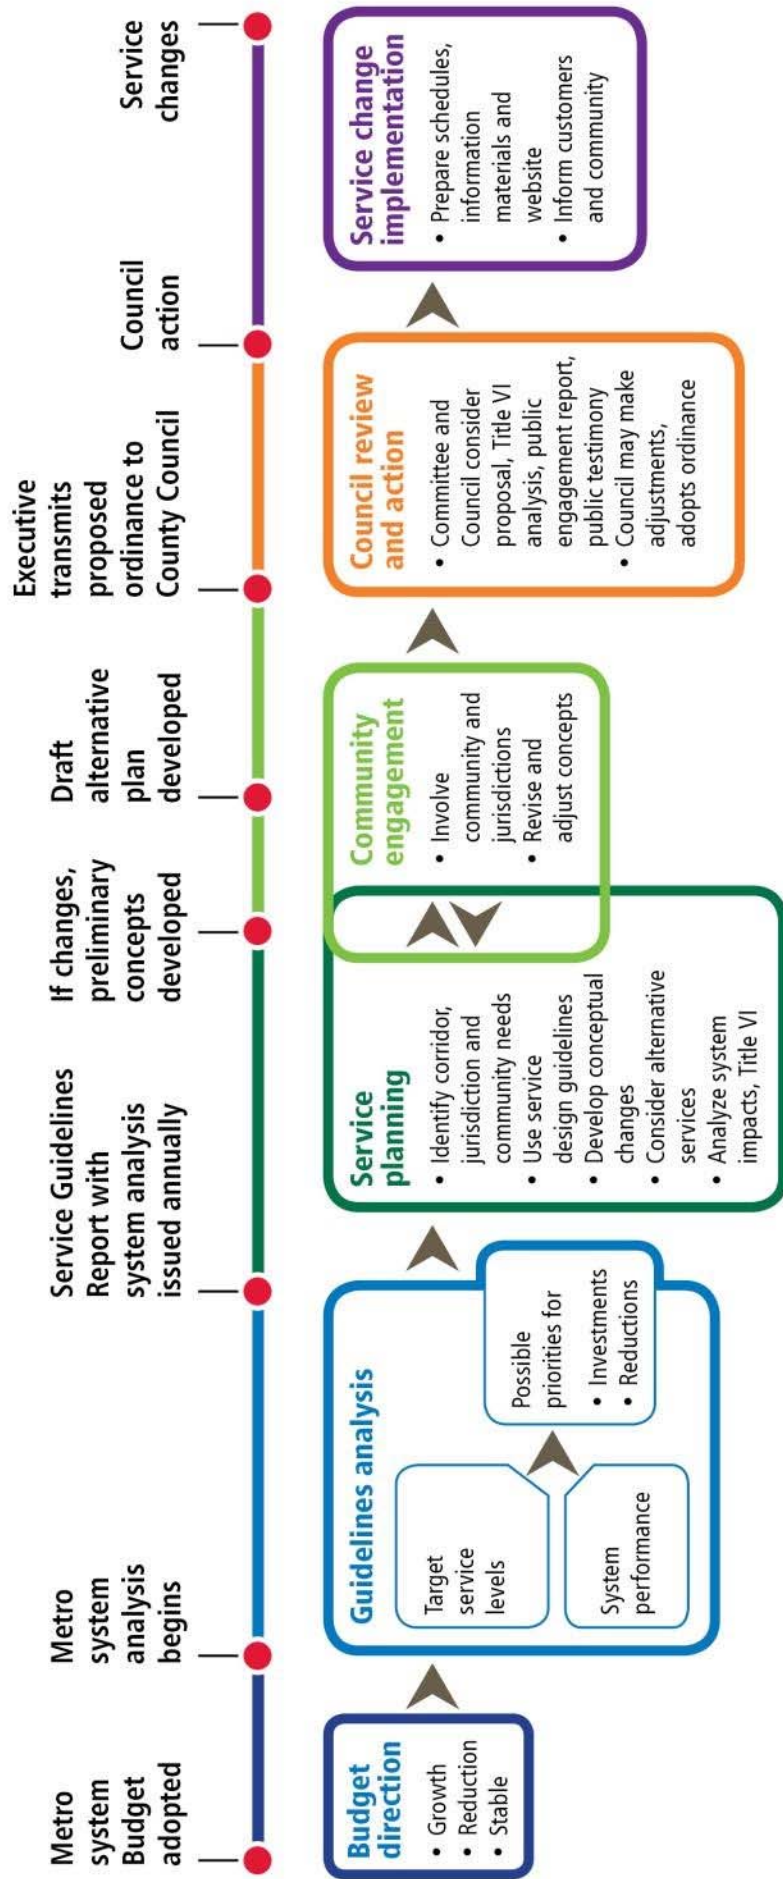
Metro system Budget adopted

Metro system analysis begins

Service Guidelines Report with system analysis issued annually

If changes, preliminary concepts developed

Draft alternative plan developed

Executive transmits proposed ordinance to County Council

Council action

Service changes

Budget direction
• Growth
• Reduction
• Stable

Guidelines analysis

Target service levels

System performance

Possible priorities for
• Investments
• Reductions

Service planning
• Identify corridor, jurisdiction and community needs
• Use service design guidelines
• Develop conceptual changes
• Consider alternative services
• Analyze system impacts, Title VI

Community engagement
• Involve community and jurisdictions
• Revise and adjust concepts

Council review and action
• Committee and Council consider proposal, Title VI analysis, public engagement report, public testimony
• Council may make adjustments, adopts ordinance

Service change implementation
• Prepare schedules, information materials and website
• Inform customers and community